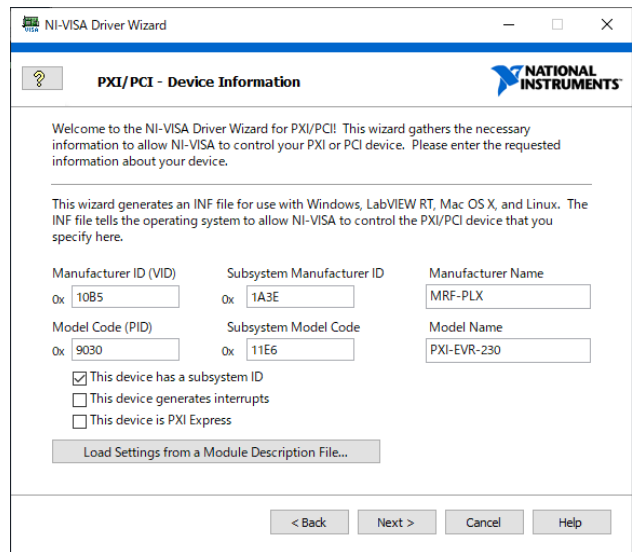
NI-VISA Driver Wizard

?

PXI/PCI - Device Information

NATIONAL INSTRUMENTS

Welcome to the NI-VISA Driver Wizard for PXI/PCI! This wizard gathers the necessary information to allow NI-VISA to control your PXI or PCI device. Please enter the requested information about your device.

This wizard generates an INF file for use with Windows, LabVIEW RT, Mac OS X, and Linux. The INF file tells the operating system to allow NI-VISA to control the PXI/PCI device that you specify here.

Manufacturer ID (VID)
0x 10B5

Subsystem Manufacturer ID
0x 1A3E

Manufacturer Name
MRF-PLX

Model Code (PID)
0x 9030

Subsystem Model Code
0x 11E6

Model Name
PXI-EVR-230

This device has a subsystem ID

This device generates interrupts

This device is PXI Express

Load Settings from a Module Description File...

< Back

Next >

Cancel

Help